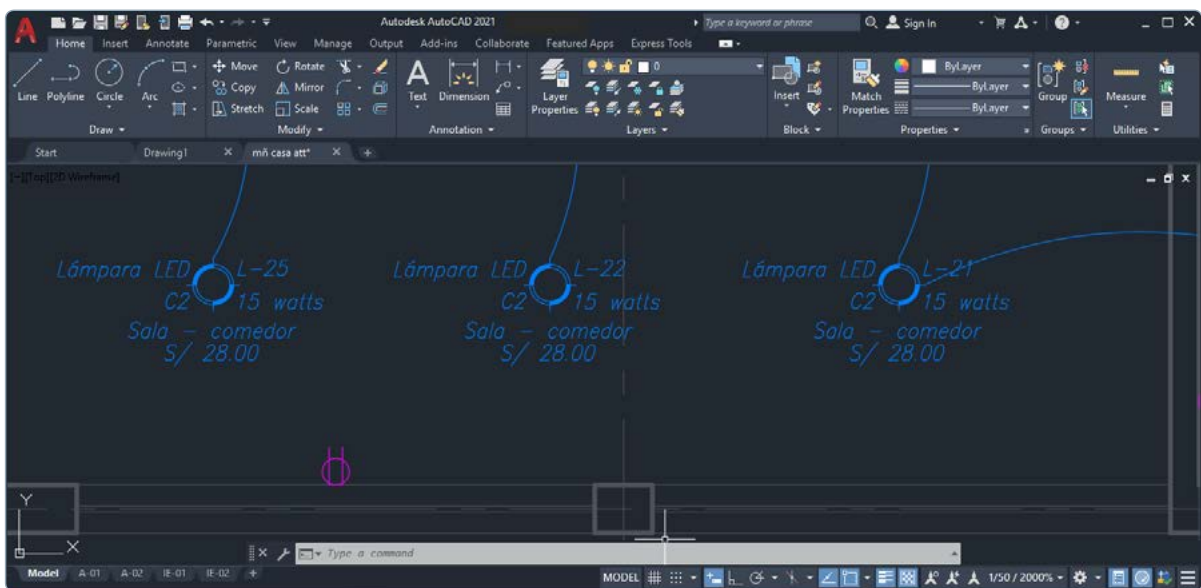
Autodesk AutoCAD 2021
Type a keyword or phrase
Sign In
Home Insert Annotate Parametric View Manage Output Add-ins Collaborate Featured Apps Express Tools
Line Polyline Circle Arc
Draw
Move Rotate
Copy Mirror
Stretch Scale
Modify
Text Dimension
Annotation
Layer Properties
0
Layers
Insert
Block
Match Properties
ByLayer
ByLayer
ByLayer
Properties
Group
Groups
Measure
Utilities
Start Drawing1 mñ casa att*
[−][Top][2D Wireframe]

Lámpara LED L−25
C2 15 watts
Sala − comedor
S/ 28.00

Lámpara LED L−22
C2 15 watts
Sala − comedor
S/ 28.00

Lámpara LED L−21
C2 15 watts
Sala − comedor
S/ 28.00

Y
X
Type a command
Model A-01 A-02 IE-01 IE-02
MODEL 1/50 / 2000%